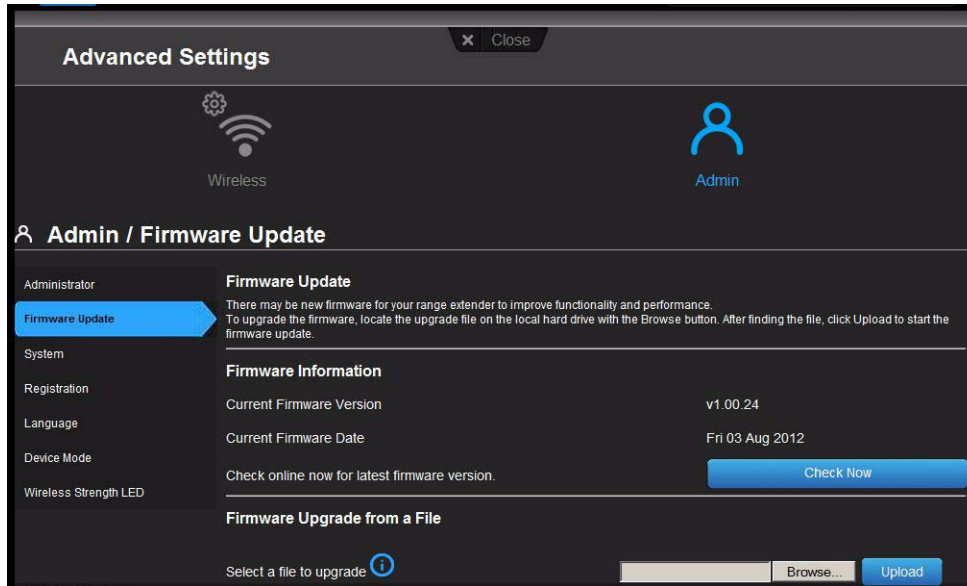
Close

Advanced Settings

Wireless

Admin

Admin / Firmware Update

Administrator
Firmware Update
System
Registration
Language
Device Mode
Wireless Strength LED

Firmware Update

There may be new firmware for your range extender to improve functionality and performance.
To upgrade the firmware, locate the upgrade file on the local hard drive with the Browse button. After finding the file, click Upload to start the firmware update.

Firmware Information

Current Firmware Version v1.00.24

Current Firmware Date Fri 03 Aug 2012

Check online now for latest firmware version. Check Now

Firmware Upgrade from a File

Select a file to upgrade Browse... Upload